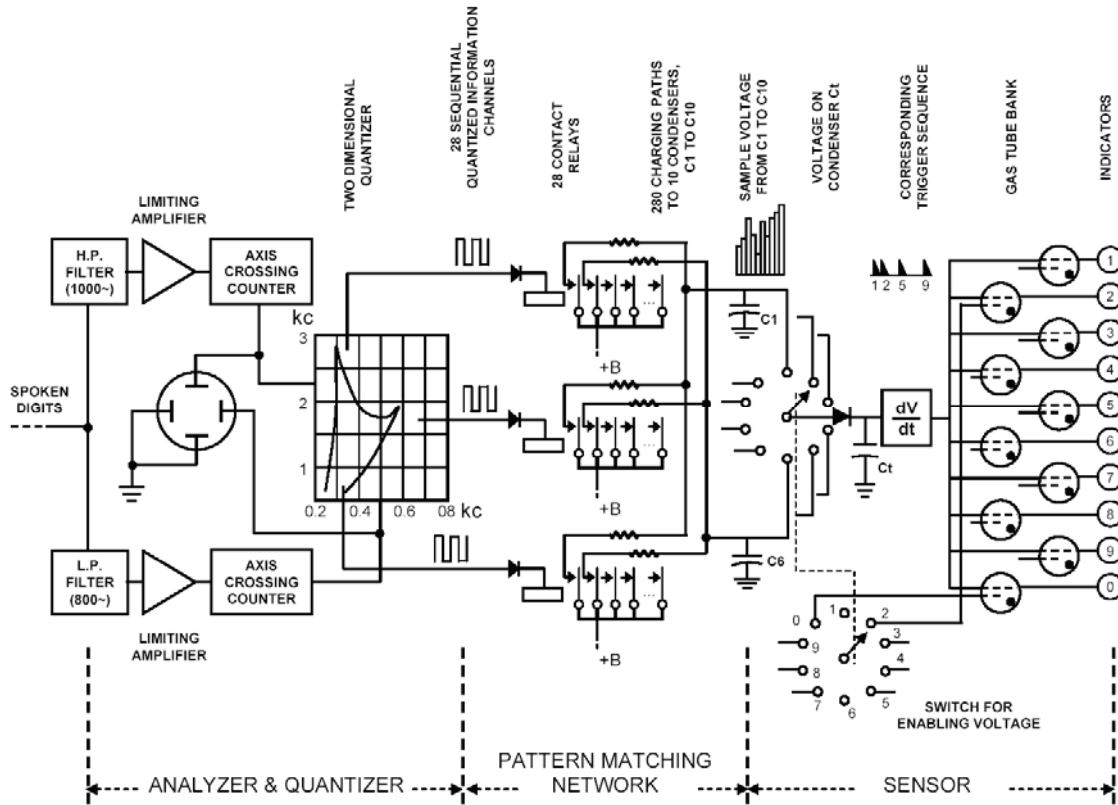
TWO DIMENSIONAL QUANTIZER

28 SEQUENTIAL QUANTIZED INFORMATION CHANNELS

28 CONTACT RELAYS

280 CHARGING PATHS TO 10 CONDENSERS, C1 TO C10

SAMPLE VOLTAGE FROM C1 TO C10

VOLTAGE ON CONDENSER Ct

CORRESPONDING TRIGGER SEQUENCE

GAS TUBE BANK

INDICATORS

LIMITING AMPLIFIER

H.P. FILTER (1000~)

AXIS CROSSING COUNTER

kc

3

2

1

0.2 0.4 0.6 08 kc

SPOKEN DIGITS

L.P. FILTER (800~)

AXIS CROSSING COUNTER

LIMITING AMPLIFIER

+B

+B

+B

C1

C6

Ct

1 2 5 9

$\frac{dV}{dt}$

1
2
3
4
5
6
7
8
9
0

0 1 2 3 4 5 6 7 8 9

SWITCH FOR ENABLING VOLTAGE

ANALYZER & QUANTIZER

PATTERN MATCHING NETWORK

SENSOR